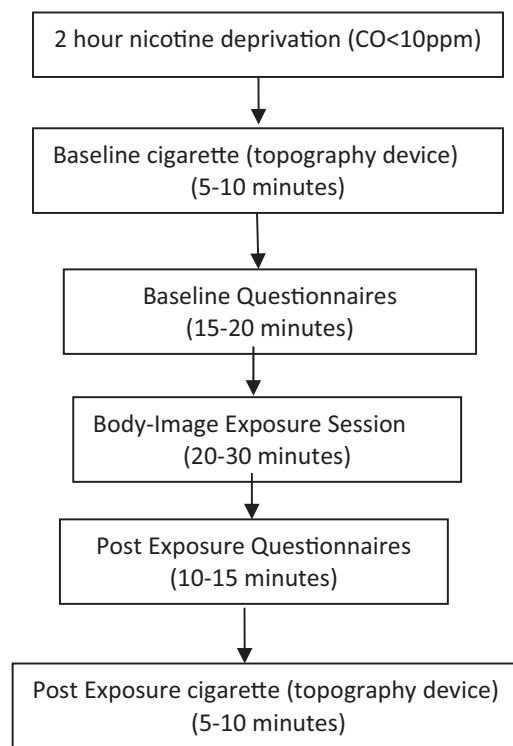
2 hour nicotine deprivation (CO<10ppm)

Baseline cigarette (topography device)
(5-10 minutes)

Baseline Questionnaires
(15-20 minutes)

Body-Image Exposure Session
(20-30 minutes)

Post Exposure Questionnaires
(10-15 minutes)

Post Exposure cigarette (topography device)
(5-10 minutes)